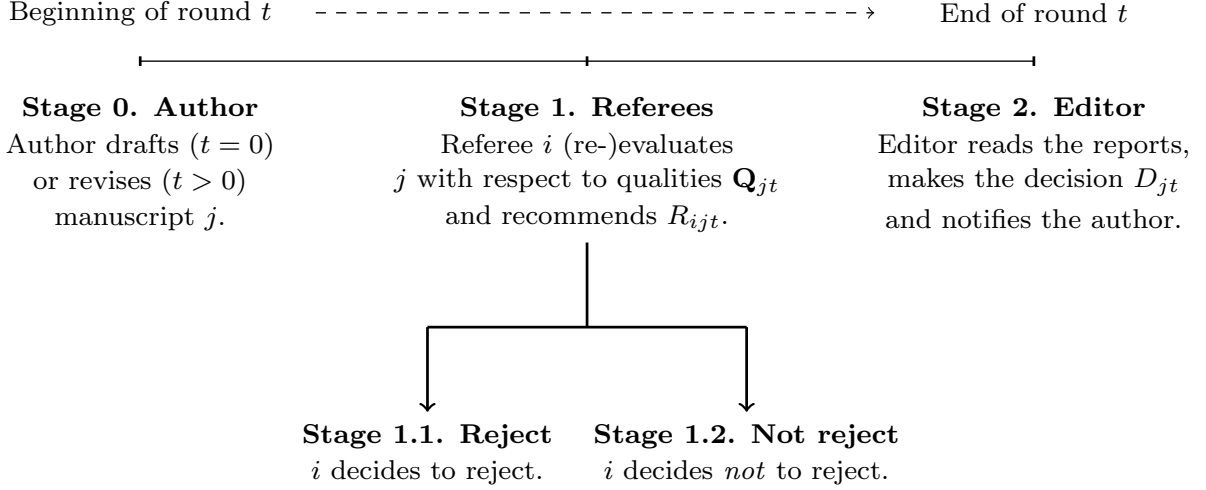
Beginning of round $t$

End of round $t$

**Stage 0. Author**
Author drafts ($t = 0$) or revises ($t > 0$) manuscript $j$.

**Stage 1. Referees**
Referee $i$ (re-)evaluates $j$ with respect to qualities $\mathbf{Q}_{jt}$ and recommends $R_{ijt}$.

**Stage 2. Editor**
Editor reads the reports, makes the decision $D_{jt}$ and notifies the author.

**Stage 1.1. Reject**
$i$ decides to reject.

**Stage 1.2. Not reject**
$i$ decides *not* to reject.